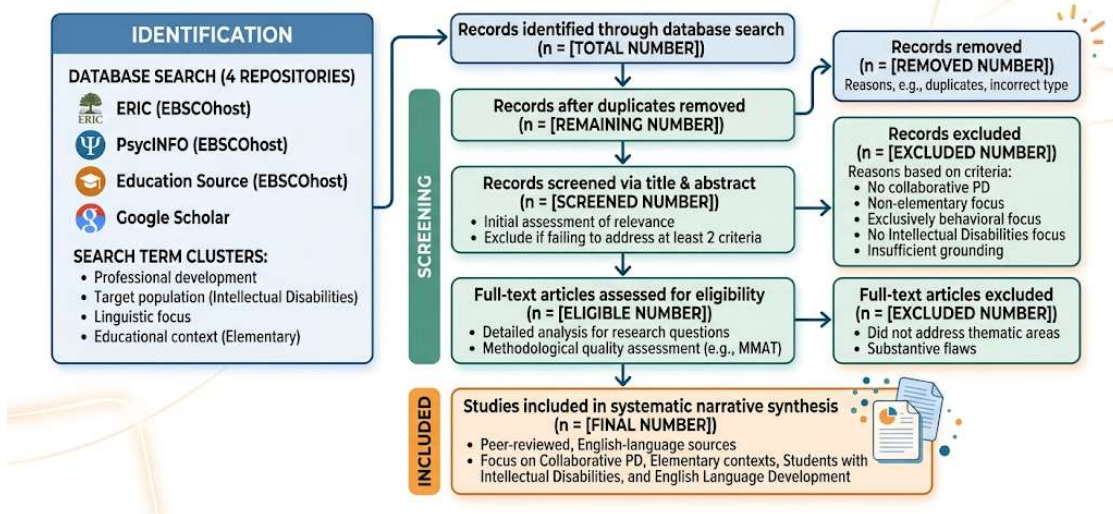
IDENTIFICATION

DATABASE SEARCH (4 REPOSITORIES)

ERIC

ERIC (EBSCOhost)

PsycINFO (EBSCOhost)

Education Source (EBSCOhost)

Google Scholar

SEARCH TERM CLUSTERS:
• Professional development
• Target population (Intellectual Disabilities)
• Linguistic focus
• Educational context (Elementary)

Records identified through database search
(n = [TOTAL NUMBER])

Records removed
(n = [REMOVED NUMBER])
Reasons, e.g., duplicates, incorrect type

SCREENING

Records after duplicates removed
(n = [REMAINING NUMBER])

Records excluded
(n = [EXCLUDED NUMBER])
Reasons based on criteria:
• No collaborative PD
• Non-elementary focus
• Exclusively behavioral focus
• No Intellectual Disabilities focus
• Insufficient grounding

Records screened via title & abstract
(n = [SCREENED NUMBER])
• Initial assessment of relevance
• Exclude if failing to address at least 2 criteria

Full-text articles assessed for eligibility
(n = [ELIGIBLE NUMBER])
• Detailed analysis for research questions
• Methodological quality assessment (e.g., MMAT)

Full-text articles excluded
(n = [EXCLUDED NUMBER])
• Did not address thematic areas
• Substantive flaws

INCLUDED

Studies included in systematic narrative synthesis
(n = [FINAL NUMBER])
• Peer-reviewed, English-language sources
• Focus on Collaborative PD, Elementary contexts, Students with Intellectual Disabilities, and English Language Development